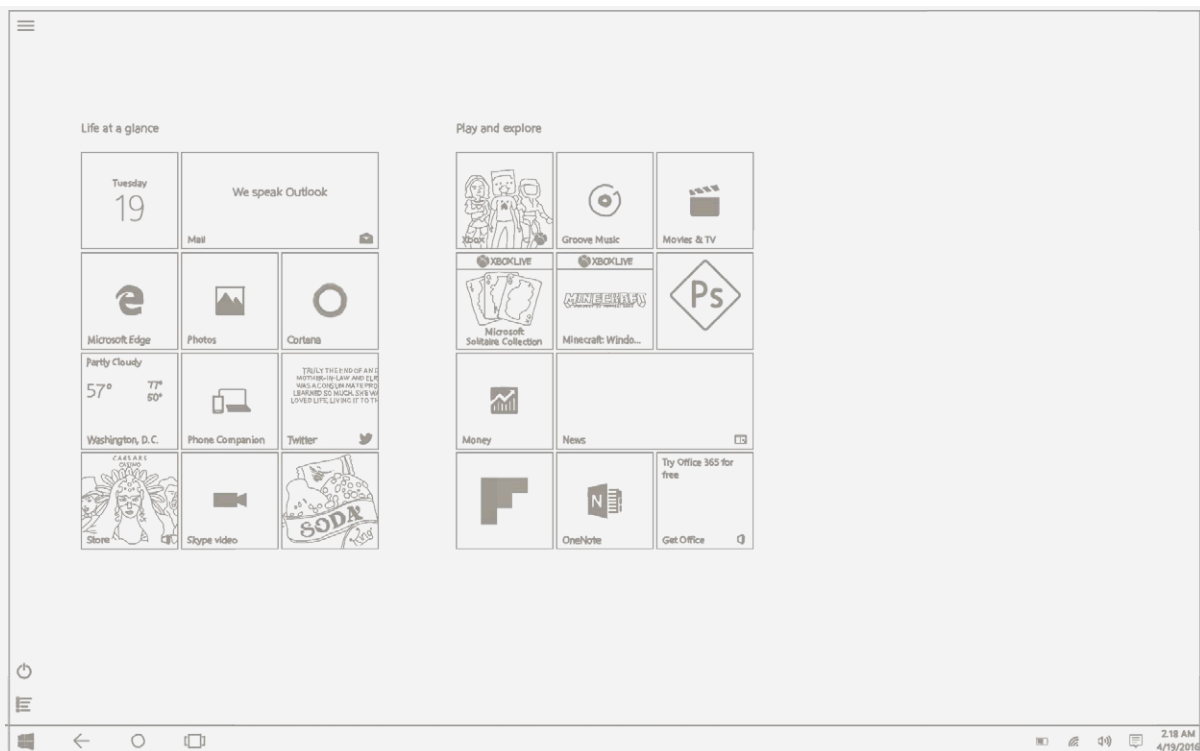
Life at a glance

Tuesday
19

We speak Outlook
Mail

Microsoft Edge

Photos

Cortana

Partly Cloudy
57°
77°
50°
Washington, D.C.

Phone Companion

TRULY THE END OF AN ERA MOTHER-IN-LAW AND EL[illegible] WAS A GENUINE MATE PR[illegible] LEARNED SO MUCH. SHE WA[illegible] LOVED LIFE, LIVING IT TO TH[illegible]
Twitter

CAESARS CASINO
Store

Skype video

SODA

Play and explore

Xbox

Groove Music

Movies & TV

XBOX LIVE
Microsoft Solitaire Collection

XBOX LIVE
MINECRAFT
Minecraft: Windo...

Ps

Money

News

OneNote

Try Office 365 for free
Get Office

2:18 AM
4/19/2016